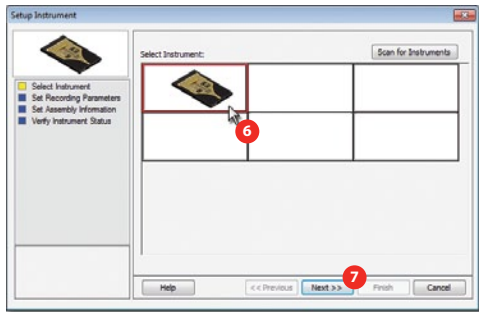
Setup Instrument

Select Instrument
Set Recording Parameters
Set Assembly Information
Verify Instrument Status

Select Instrument:

Scan for Instruments

6

7

Help

<< Previous

Next >>

Finish

Cancel